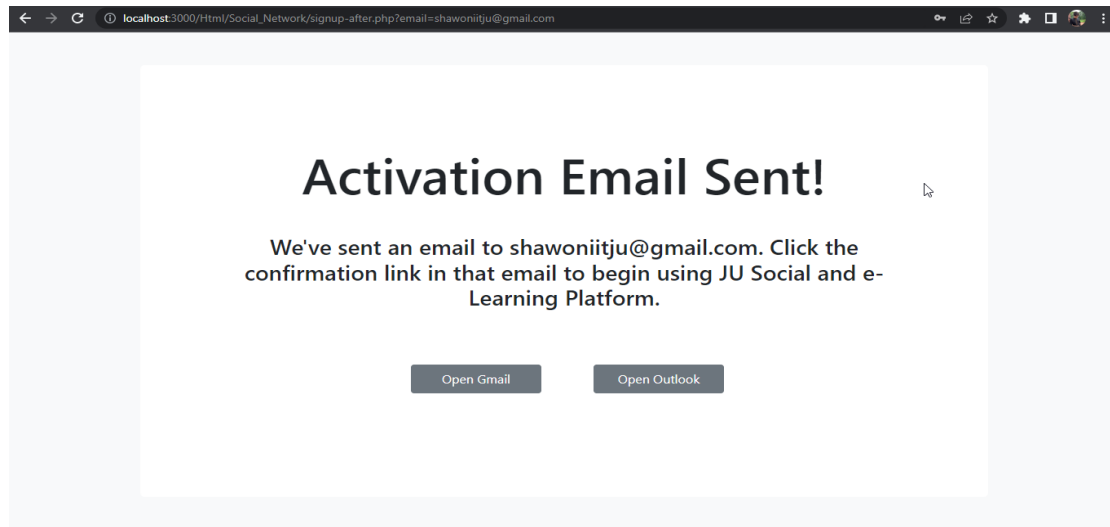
localhost:3000/Html/Social_Network/signup-after.php?email=shawoniitju@gmail.com

Activation Email Sent!

We've sent an email to shawoniitju@gmail.com. Click the confirmation link in that email to begin using JU Social and e-Learning Platform.

Open Gmail

Open Outlook